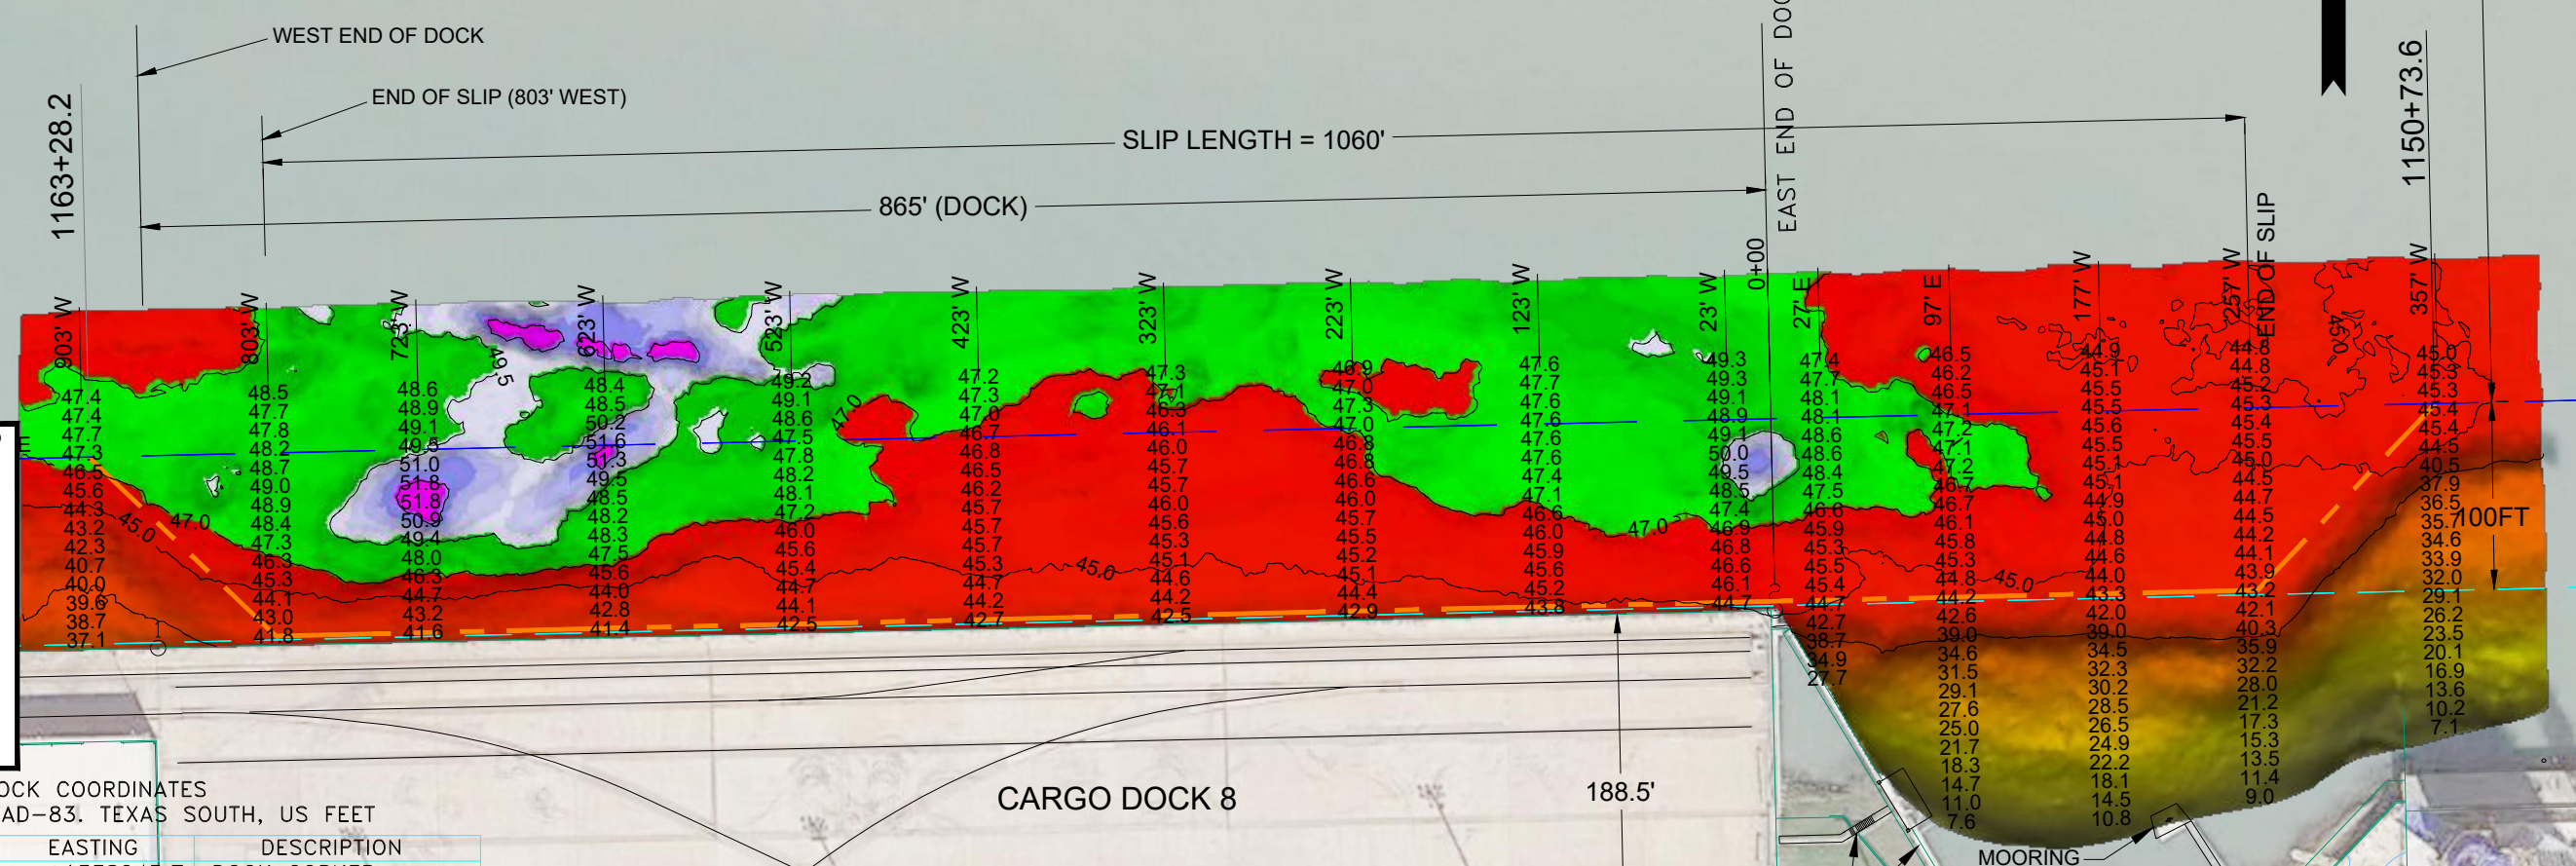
WEST END OF DOCK

END OF SLIP (803' WEST)

1163+28.2

SLIP LENGTH = 1060'

865' (DOCK)

EAST END OF DOC

1150+73.6

0+00

END OF SLIP

903' W
47.4
47.4
47.7
47.3
46.5
45.6
44.3
43.2
42.3
40.7
40.0
39.6
38.7
37.1

803' W
48.5
47.7
47.8
48.2
48.7
49.0
48.9
48.4
47.3
46.3
45.3
44.1
43.0
41.8

723' W
48.6
48.9
49.1
49.5
51.0
51.8
51.8
50.3
49.4
48.0
46.3
44.7
43.2
41.6

623' W
48.4
48.5
50.2
51.6
51.3
49.5
48.5
48.2
48.3
47.5
45.6
44.0
42.8
41.4

523' W
49.2
49.1
48.6
47.5
47.8
48.2
48.1
47.2
46.0
45.6
45.4
44.7
44.1
42.5

423' W
47.2
47.3
47.0
46.7
46.8
46.5
46.2
45.7
45.7
45.7
45.3
44.7
44.2
42.7

323' W
47.3
47.1
46.3
46.1
46.0
45.7
45.7
46.0
45.6
45.3
45.1
44.6
44.2
42.5

223' W
46.9
47.0
47.3
47.0
46.8
46.8
46.6
46.0
45.7
45.5
45.2
45.1
44.4
42.9

123' W
47.6
47.7
47.6
47.6
47.6
47.6
47.4
47.1
46.6
46.0
45.9
45.6
45.2
43.8

23' W
49.3
49.3
49.1
48.9
49.1
50.0
49.5
48.5
47.4
46.9
46.8
46.6
46.1
44.7

27' E
47.4
47.7
48.1
48.1
48.6
48.6
48.4
47.5
46.6
45.9
45.3
45.5
45.4
44.7
42.7
38.7
34.9
27.7

97' E
46.5
46.2
46.5
47.1
47.2
47.1
47.2
46.7
46.7
46.1
45.8
45.3
44.8
44.2
42.6
39.0
34.6
31.5
29.1
27.6
25.0
21.7
18.3
14.7
11.0
7.6

177' W
44.9
45.1
45.5
45.5
45.6
45.5
45.1
45.1
44.9
45.0
44.8
44.6
44.0
43.3
42.0
39.0
34.5
32.3
30.2
28.5
26.5
24.9
22.2
18.1
14.5
10.8

257' W
44.8
44.8
45.2
45.3
45.4
45.5
45.0
44.5
44.7
44.5
44.2
44.1
43.9
43.2
42.1
40.3
35.9
32.2
28.0
21.2
17.3
15.3
13.5
11.4
9.0

357' W
45.0
45.3
45.3
45.4
45.4
44.5
40.5
37.9
36.5
35.7
34.6
33.9
32.0
29.1
26.2
23.5
20.1
16.9
13.6
10.2
7.1

49.5
47.0
45.0
47.0
45.0
47.0
45.0

100FT

CARGO DOCK 8

188.5'

MOORING

OCK COORDINATES
AD-83, TEXAS SOUTH, US FEET
EASTING
DESCRIPTION